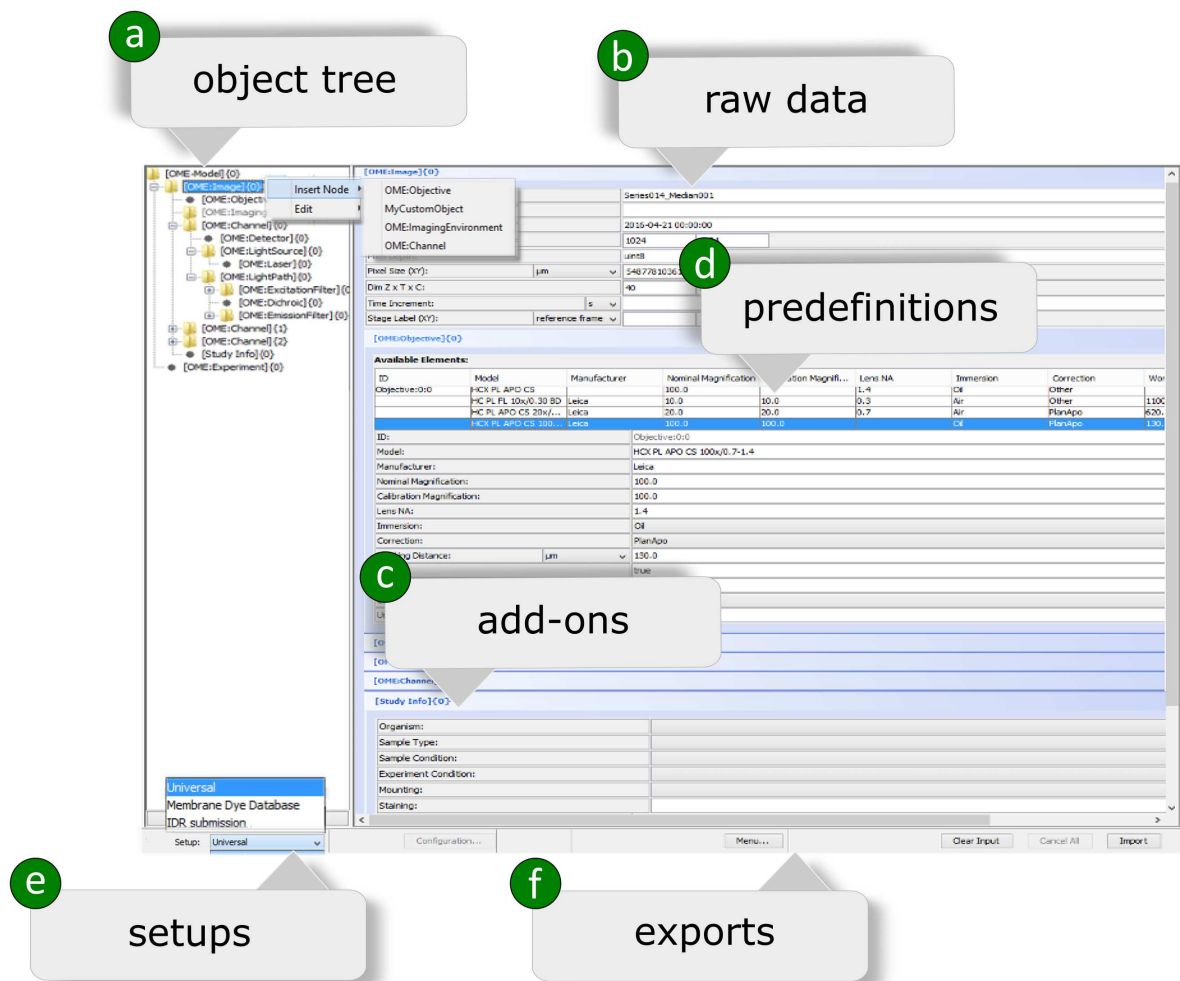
a
object tree

b
raw data

[OME-Model]{0}
[OME:Image]{0}
[OME:Objectiv
[OME:Imaging
[OME:Channel]{0}
[OME:Detector]{0}
[OME:LightSource]{0}
[OME:Laser]{0}
[OME:LightPath]{0}
[OME:ExcitationFilter]{0
[OME:Dichroic]{0}
[OME:EmissionFilter]{0}
[OME:Channel]{1}
[OME:Channel]{2}
[Study Info]{0}
[OME:Experiment]{0}

Insert Node
Edit

OME:Objective
MyCustomObject
OME:ImagingEnvironment
OME:Channel

[OME:Image]{0}

Series014_Median001
2016-04-21 00:00:00
1024
uint8
Pixel Size (XY): µm 54877810361
Dim Z x T x C: 40
Time Increment: s
Stage Label (XY): reference frame

d
predefinitions

[OME:Objective]{0}

Available Elements:

| ID | Model | Manufacturer | Nominal Magnification | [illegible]ation Magnifi... | Lens NA | Immersion | Correction | Wor |
|---|---|---|---|---|---|---|---|---|
| Objective:0:0 | HCX PL APO CS | | 100.0 | | 1.4 | Oil | Other | |
| | HC PL FL 10x/0.30 BD | Leica | 10.0 | 10.0 | 0.3 | Air | Other | 1100 |
| | HC PL APO CS 20x/... | Leica | 20.0 | 20.0 | 0.7 | Air | PlanApo | 620. |
| | HCX PL APO CS 100... | Leica | 100.0 | 100.0 | | Oil | PlanApo | 130. |

| | |
|---|---|
| ID: | Objective:0:0 |
| Model: | HCX PL APO CS 100x/0.7-1.4 |
| Manufacturer: | Leica |
| Nominal Magnification: | 100.0 |
| Calibration Magnification: | 100.0 |
| Lens NA: | 1.4 |
| Immersion: | Oil |
| Correction: | PlanApo |
| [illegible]ing Distance: µm | 130.0 |
| | true |

c
add-ons

[OME:Channe
[Study Info]{0}

| | |
|---|---|
| Organism: | |
| Sample Type: | |
| Sample Condition: | |
| Experiment Condition: | |
| Mounting: | |
| Staining: | |

Universal
Membrane Dye Database
IDR submission

Setup: Universal
Configuration...
Menu...
Clear Input
Cancel All
Import

e
setups

f
exports